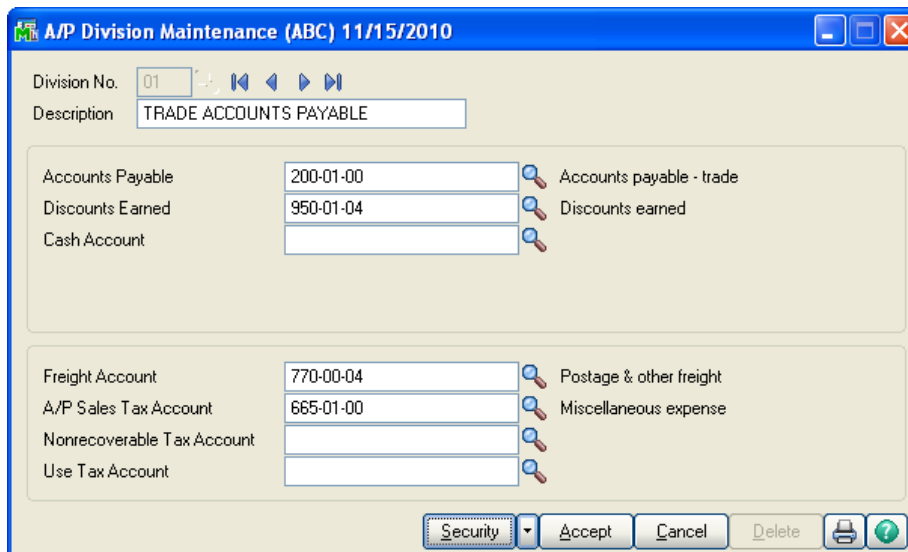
A/P Division Maintenance (ABC) 11/15/2010

Division No. 01
Description TRADE ACCOUNTS PAYABLE

Accounts Payable 200-01-00 Accounts payable - trade
Discounts Earned 950-01-04 Discounts earned
Cash Account

Freight Account 770-00-04 Postage & other freight
A/P Sales Tax Account 665-01-00 Miscellaneous expense
Nonrecoverable Tax Account
Use Tax Account

Security Accept Cancel Delete